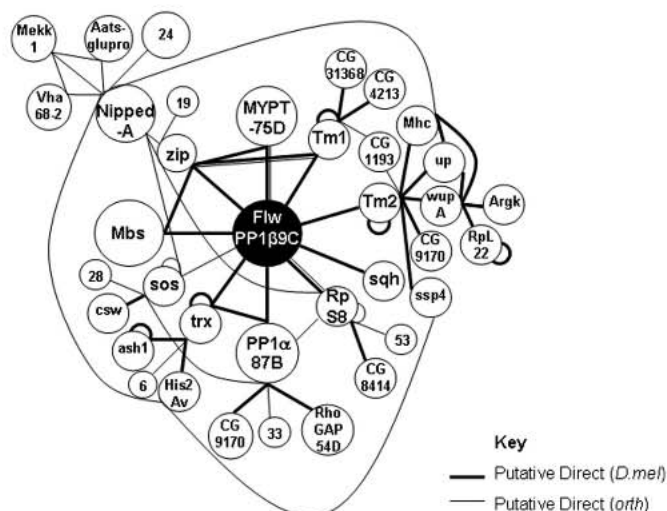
Mekk 1

Aats-glupro

24

Vha 68-2

Nipped -A

19

MYPT -75D

CG 31368

CG 4213

Tm1

CG 1193

Mhc

up

zip

Tm2

wup A

Argk

Mbs

Flw PP1β9C

CG 9170

RpL 22

28

sos

sqh

ssp4

csw

trx

Rp S8

53

ash1

PP1α 87B

CG 8414

6

His2 Av

CG 9170

33

Rho GAP 54D

Key

Putative Direct (*D.mel*)

Putative Direct (*orth*)